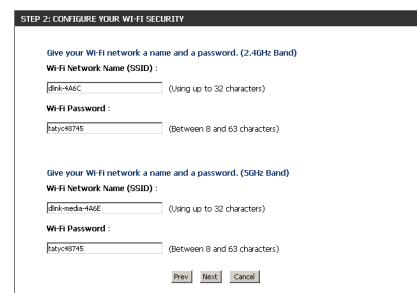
STEP 2: CONFIGURE YOUR WI-FI SECURITY

Give your Wi-Fi network a name and a password. (2.4GHz Band)

Wi-Fi Network Name (SSID) :

dlink-4A6C (Using up to 32 characters)

Wi-Fi Password :

tatyc48745 (Between 8 and 63 characters)

Give your Wi-Fi network a name and a password. (5GHz Band)

Wi-Fi Network Name (SSID) :

dlink-media-4A6E (Using up to 32 characters)

Wi-Fi Password :

tatyc48745 (Between 8 and 63 characters)

Prev Next Cancel